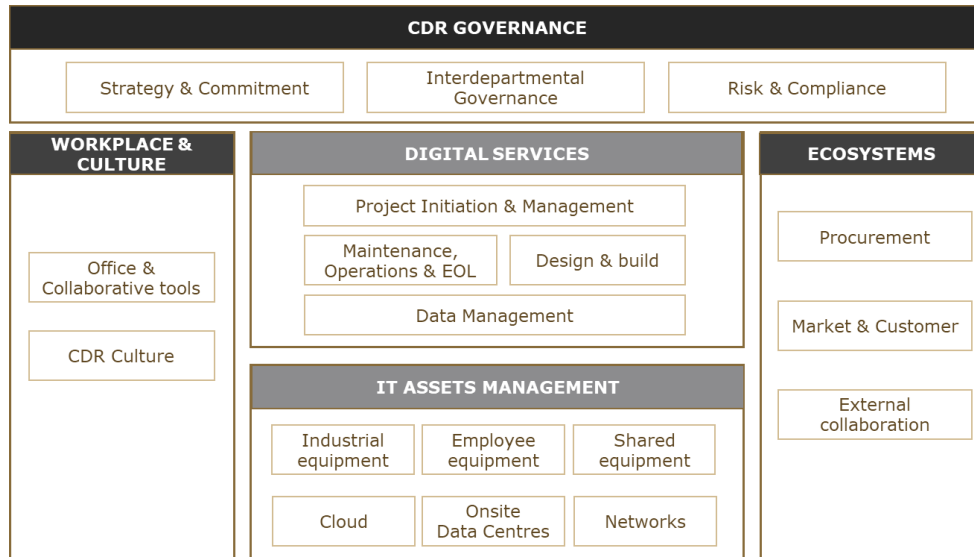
CDR GOVERNANCE

Strategy & Commitment

Interdepartmental Governance

Risk & Compliance

WORKPLACE & CULTURE

Office & Collaborative tools

CDR Culture

DIGITAL SERVICES

Project Initiation & Management

Maintenance, Operations & EOL

Design & build

Data Management

IT ASSETS MANAGEMENT

Industrial equipment

Employee equipment

Shared equipment

Cloud

Onsite Data Centres

Networks

ECOSYSTEMS

Procurement

Market & Customer

External collaboration